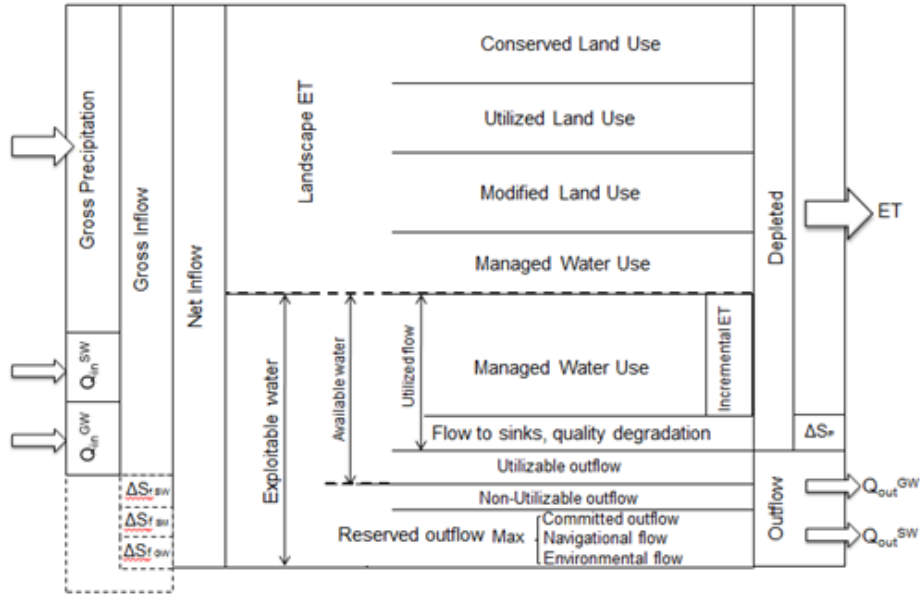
Gross Precipitation

$Q_{in}^{SW}$

$Q_{in}^{GW}$

Gross Inflow

$\Delta S_{f\,SW}$

$\Delta S_{f\,BM}$

$\Delta S_{f\,GW}$

Net Inflow

Landscape ET

Conserved Land Use

Utilized Land Use

Modified Land Use

Managed Water Use

Exploitable water

Available water

Utilized flow

Managed Water Use

Incremental ET

Flow to sinks, quality degradation

Utilizable outflow

Non-Utilizable outflow

Reserved outflow Max

Committed outflow

Navigational flow

Environmental flow

Depleted

$\Delta S_{P}$

Outflow

ET

$Q_{out}^{GW}$

$Q_{out}^{SW}$